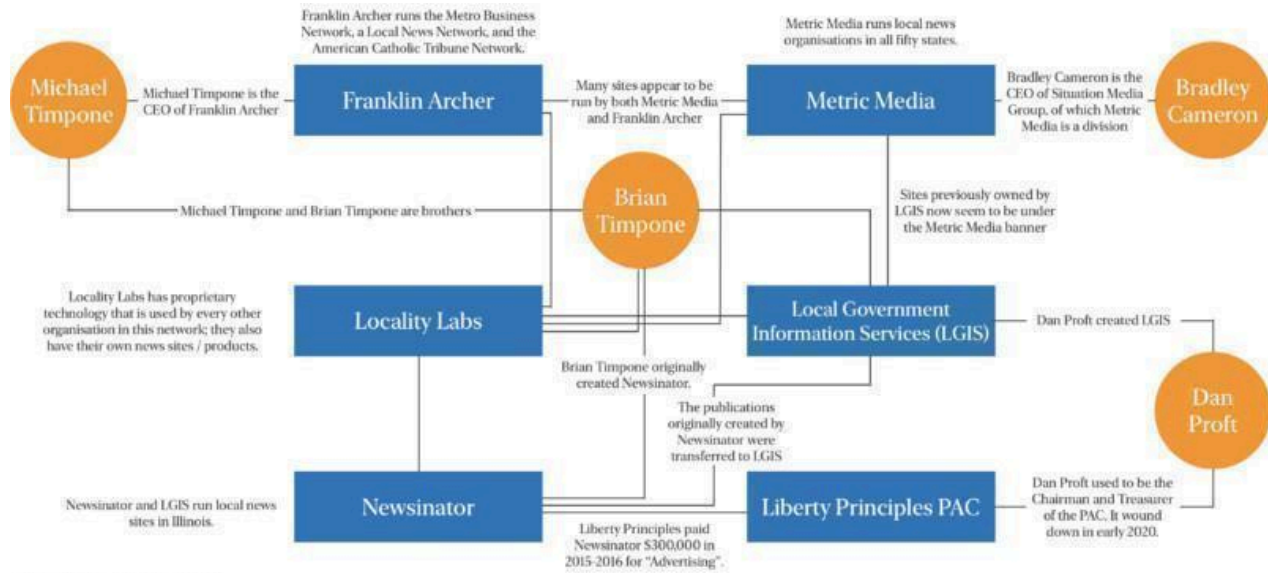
Franklin Archer runs the Metro Business Network, a Local News Network, and the American Catholic Tribune Network.

Metric Media runs local news organisations in all fifty states.

Michael Timpone

Michael Timpone is the CEO of Franklin Archer

Franklin Archer

Many sites appear to be run by both Metric Media and Franklin Archer

Metric Media

Bradley Cameron is the CEO of Situation Media Group, of which Metric Media is a division

Bradley Cameron

Brian Timpone

Michael Timpone and Brian Timpone are brothers

Sites previously owned by LGIS now seem to be under the Metric Media banner

Locality Labs has proprietary technology that is used by every other organisation in this network; they also have their own news sites / products.

Locality Labs

Local Government Information Services (LGIS)

Dan Proft created LGIS

Brian Timpone originally created Newsinator.

The publications originally created by Newsinator were transferred to LGIS

Dan Proft

Newsinator and LGIS run local news sites in Illinois.

Newsinator

Liberty Principles PAC

Dan Proft used to be the Chairman and Treasurer of the PAC. It wound down in early 2020.

Liberty Principles paid Newsinator $300,000 in 2015-2016 for "Advertising".